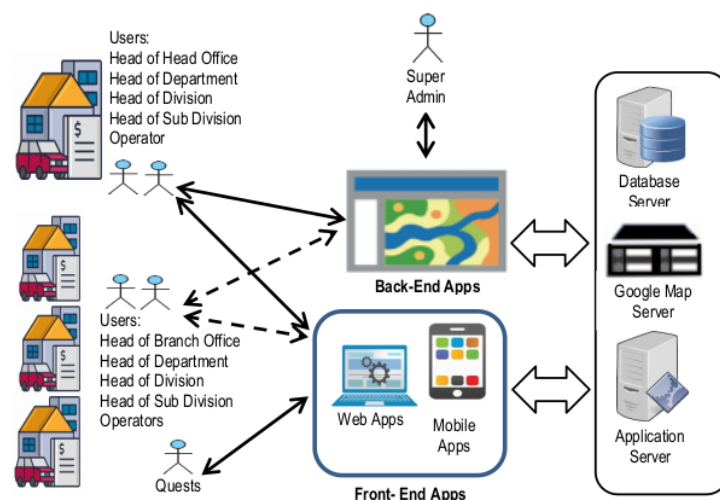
Users:
Head of Head Office
Head of Department
Head of Division
Head of Sub Division
Operator

Super
Admin

Database
Server

Google Map
Server

Application
Server

Back-End Apps

Users:
Head of Branch Office
Head of Department
Head of Division
Head of Sub Division
Operators

Web Apps

Mobile
Apps

Quests

Front- End Apps